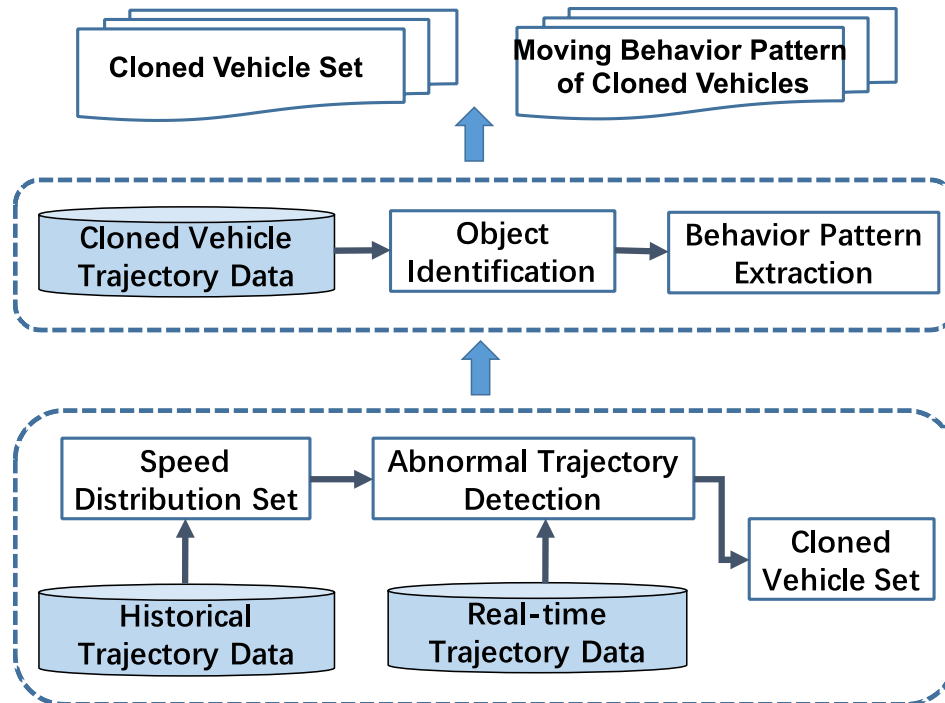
Cloned Vehicle Set

Moving Behavior Pattern of Cloned Vehicles

Cloned Vehicle Trajectory Data

Object Identification

Behavior Pattern Extraction

Speed Distribution Set

Abnormal Trajectory Detection

Cloned Vehicle Set

Historical Trajectory Data

Real-time Trajectory Data